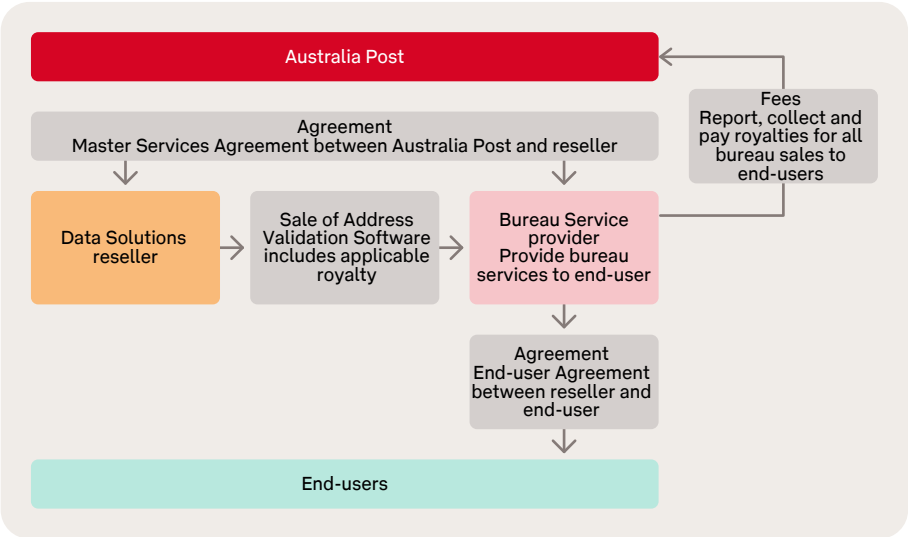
Australia Post

Agreement
Master Services Agreement between Australia Post and reseller

Fees
Report, collect and pay royalties for all bureau sales to end-users

Data Solutions reseller

Sale of Address Validation Software includes applicable royalty

Bureau Service provider
Provide bureau services to end-user

Agreement
End-user Agreement between reseller and end-user

End-users